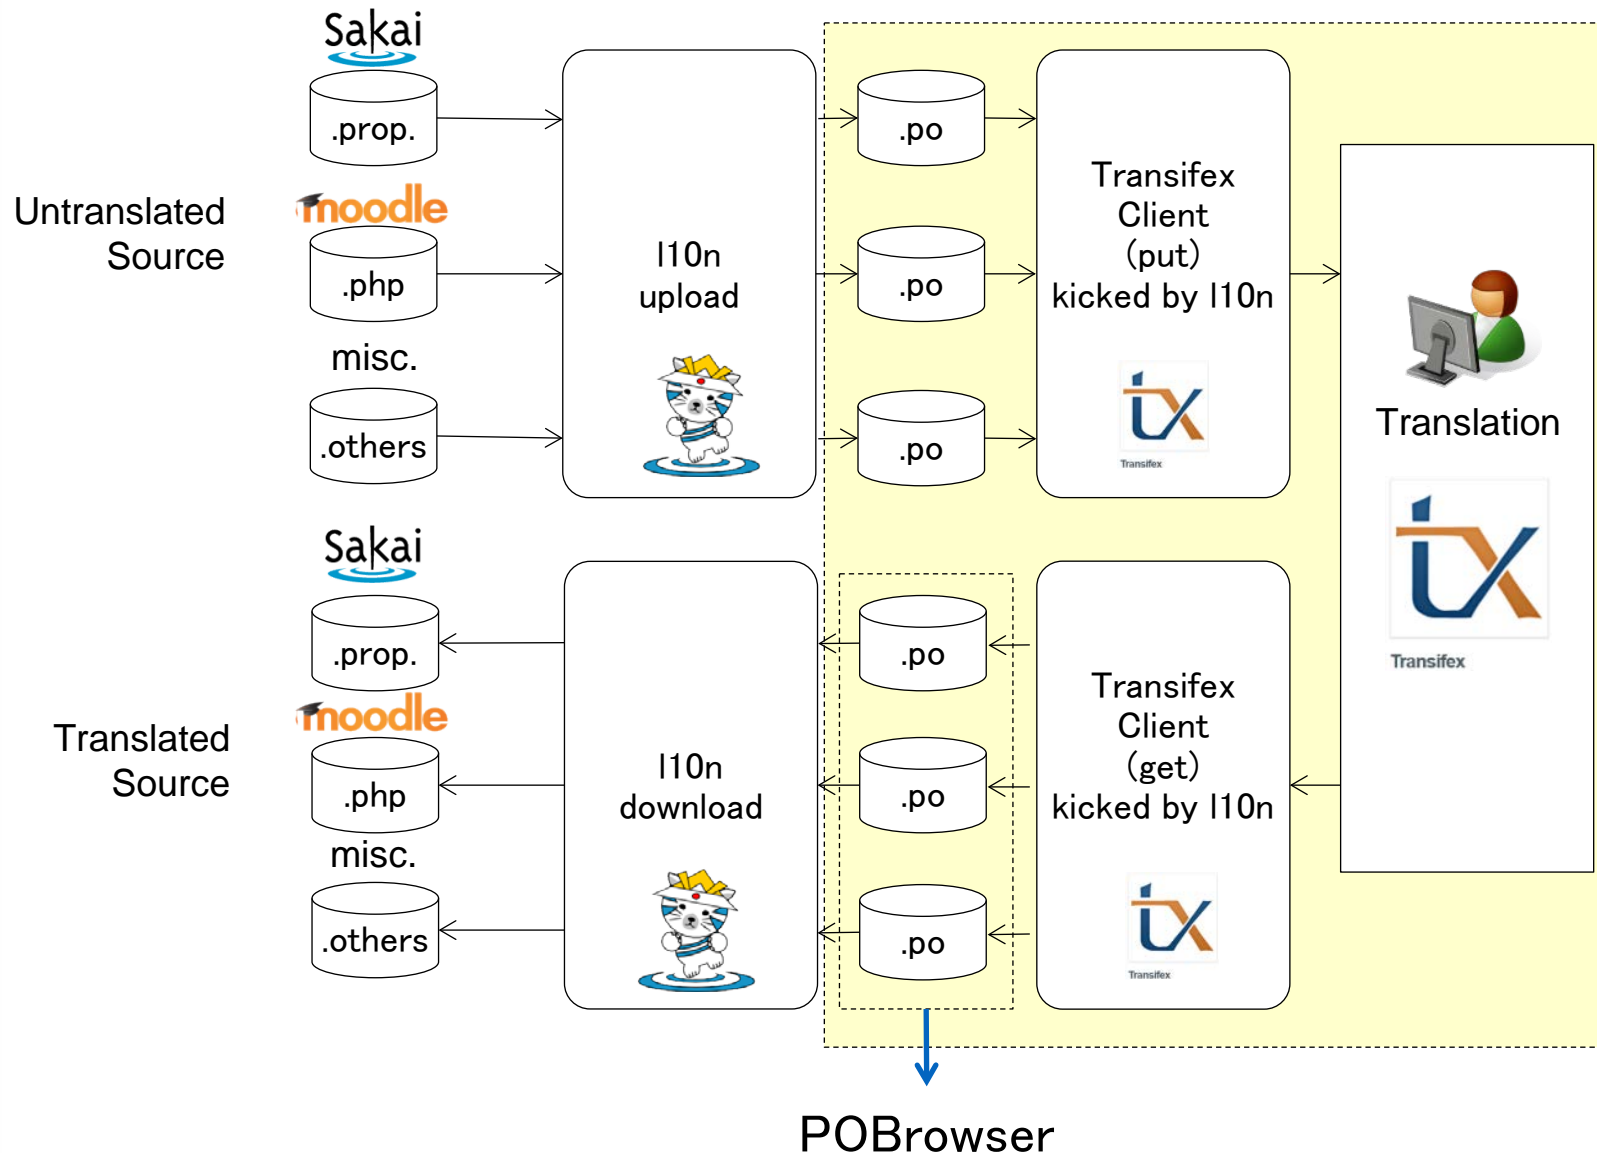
Sakai

.prop.

Untranslated Source

moodle

.php

misc.

.others

l10n upload

.po

.po

.po

Transifex Client (put) kicked by l10n

Transifex

Translation

Transifex

Sakai

.prop.

Translated Source

moodle

.php

misc.

.others

l10n download

.po

.po

.po

Transifex Client (get) kicked by l10n

Transifex

POBrowser